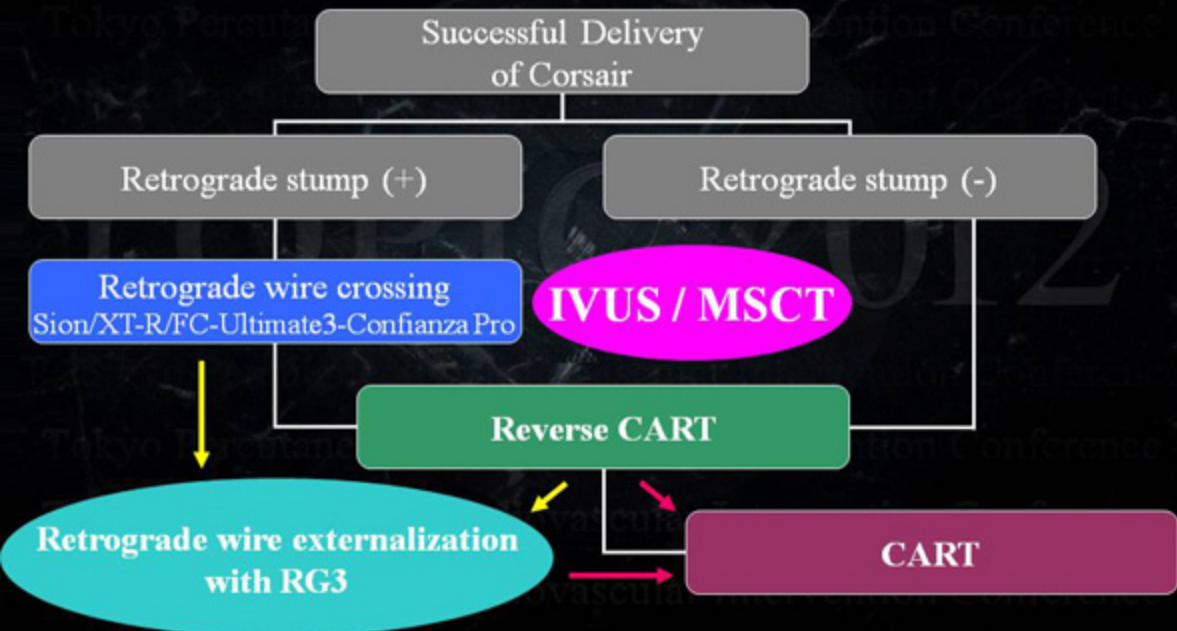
Successful Delivery of Corsair

Retrograde stump (+)

Retrograde stump (-)

Retrograde wire crossing
Sion/XT-R/FC-Ultimate3-Confianza Pro

IVUS / MSCT

Reverse CART

Retrograde wire externalization with RG3

CART